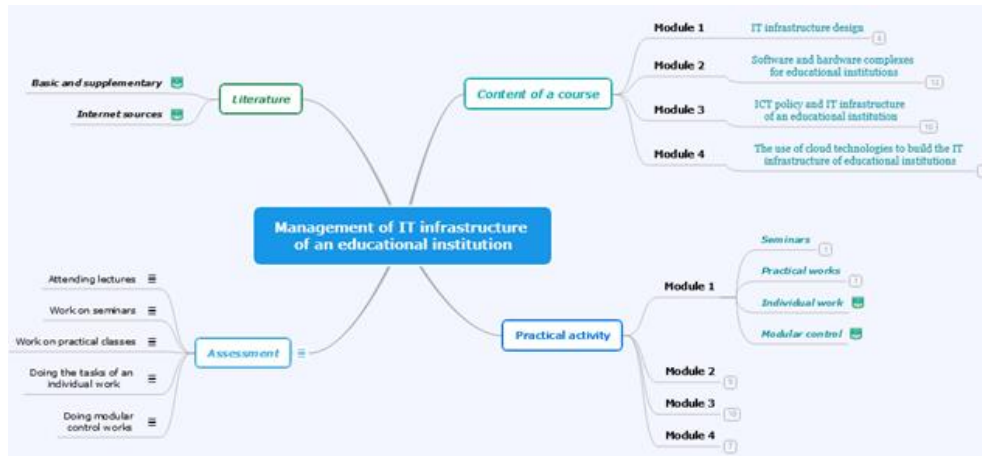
Management of IT infrastructure of an educational institution

Literature
Basic and supplementary
Internet sources

Content of a course
Module 1
IT infrastructure design
8
Module 2
Software and hardware complexes for educational institutions
12
Module 3
ICT policy and IT infrastructure of an educational institution
10
Module 4
The use of cloud technologies to build the IT infrastructure of educational institutions

Assessment
Attending lectures
Work on seminars
Work on practical classes
Doing the tasks of an individual work
Doing modular control works

Practical activity
Module 1
Seminars
1
Practical works
3
Individual work
Modular control
Module 2
5
Module 3
10
Module 4
7